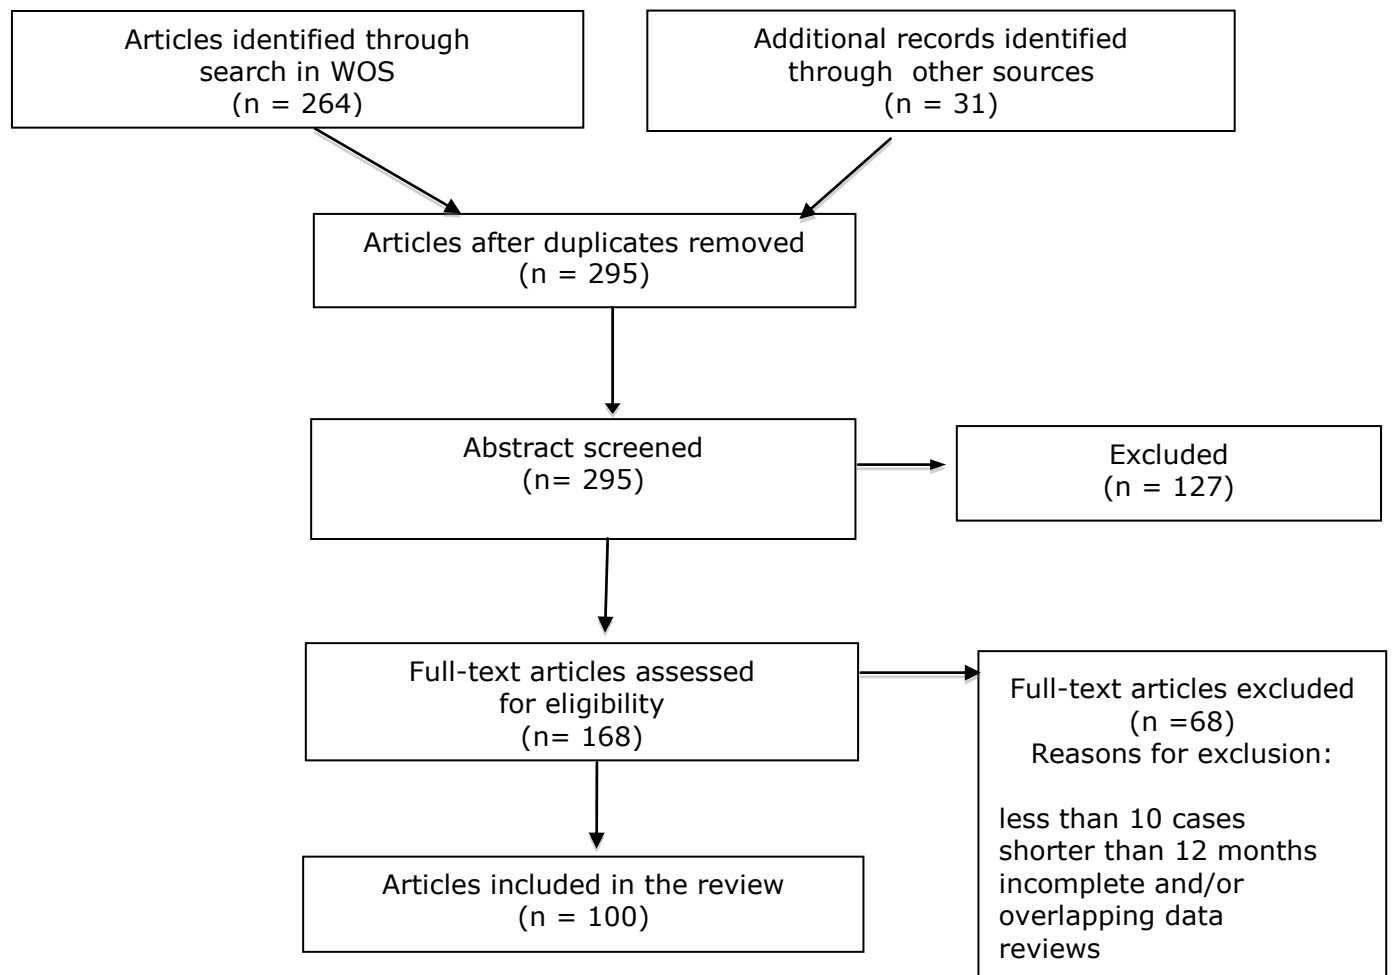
Articles identified through search in WOS
(n = 264)

Additional records identified through other sources
(n = 31)

Articles after duplicates removed
(n = 295)

Abstract screened
(n= 295)

Excluded
(n = 127)

Full-text articles assessed for eligibility
(n= 168)

Full-text articles excluded
(n =68)
Reasons for exclusion:

less than 10 cases
shorter than 12 months
incomplete and/or overlapping data
reviews

Articles included in the review
(n = 100)